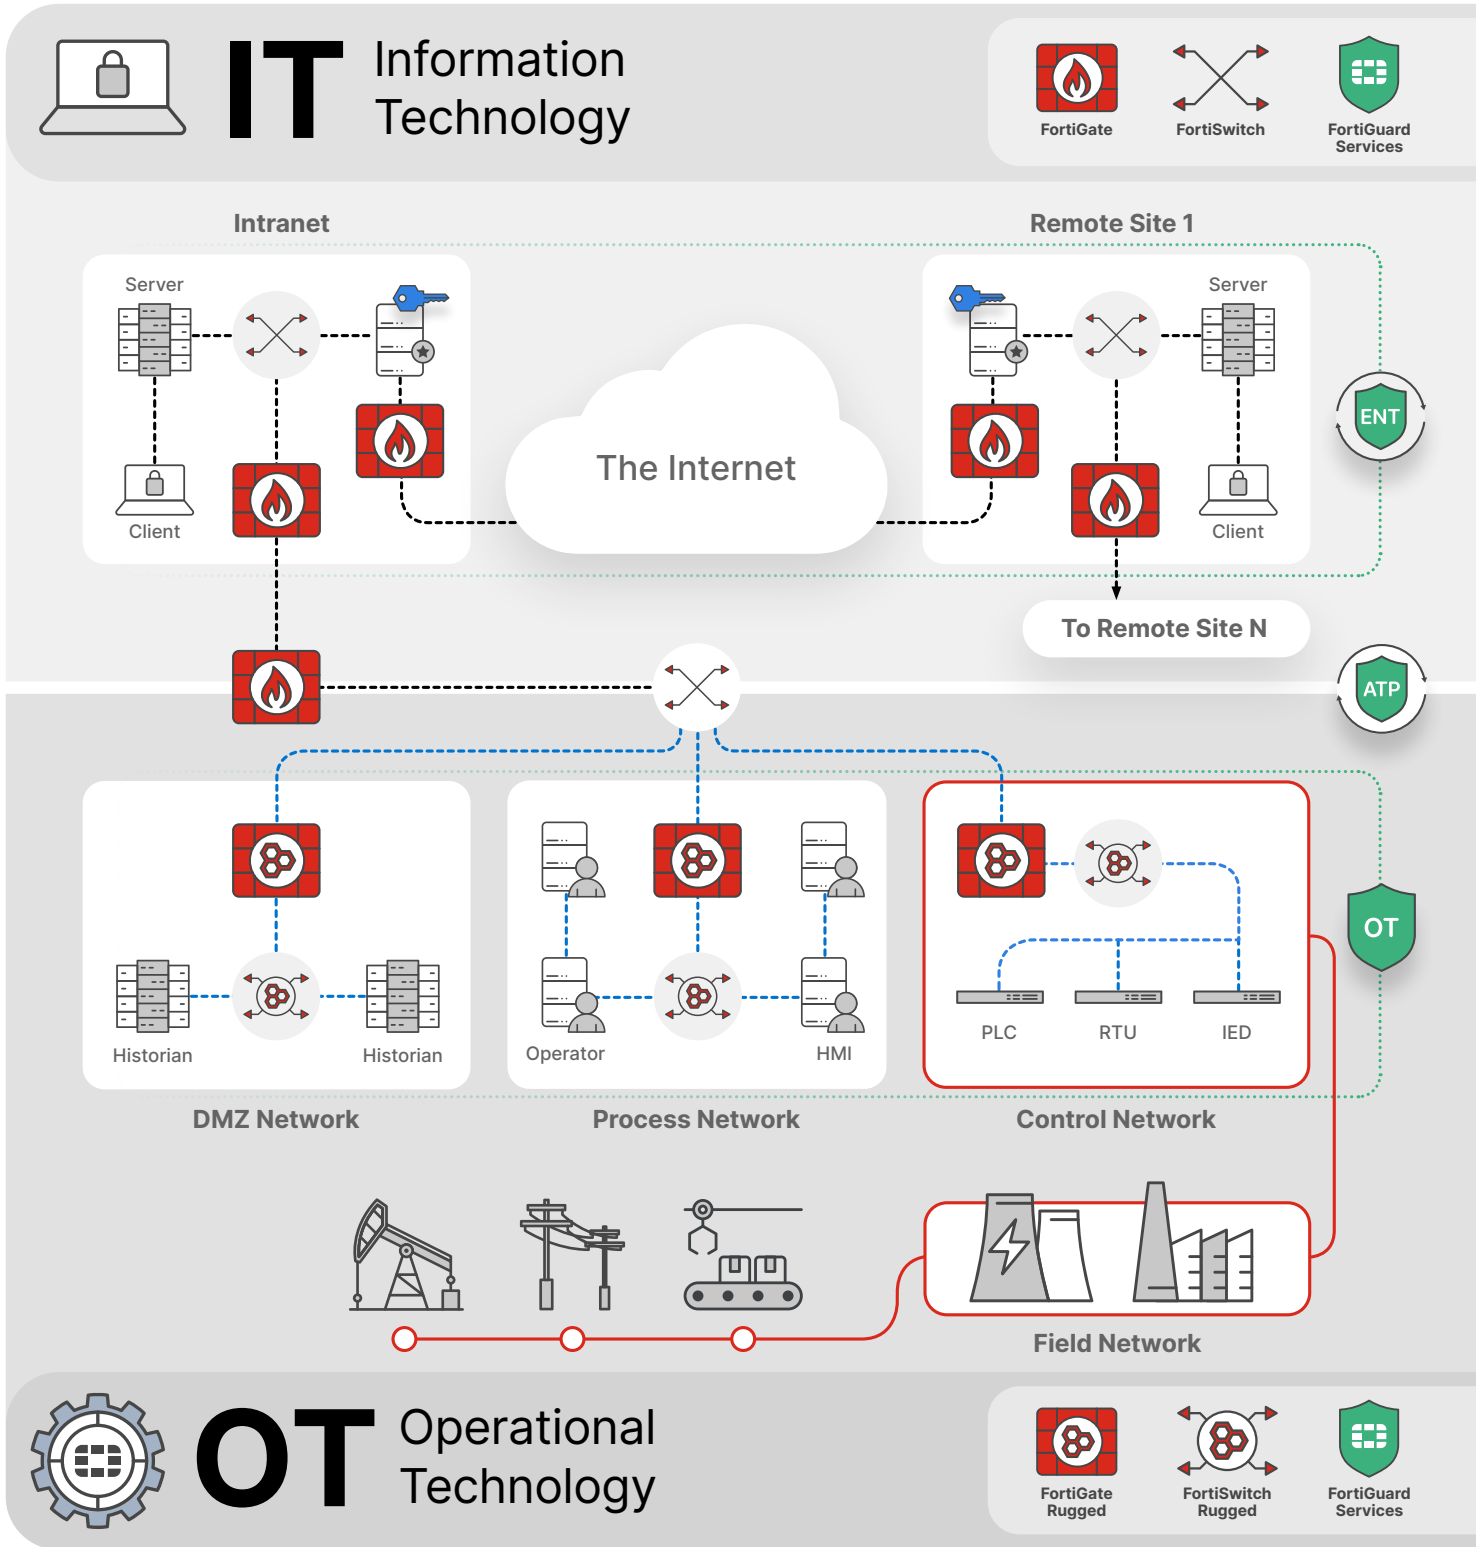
IT Information Technology

FortiGate

FortiSwitch

FortiGuard Services

Intranet

Remote Site 1

Server

Server

The Internet

ENT

Client

Client

To Remote Site N

ATP

Historian

Historian

Operator

HMI

PLC

RTU

IED

OT

DMZ Network

Process Network

Control Network

Field Network

OT Operational Technology

FortiGate Rugged

FortiSwitch Rugged

FortiGuard Services